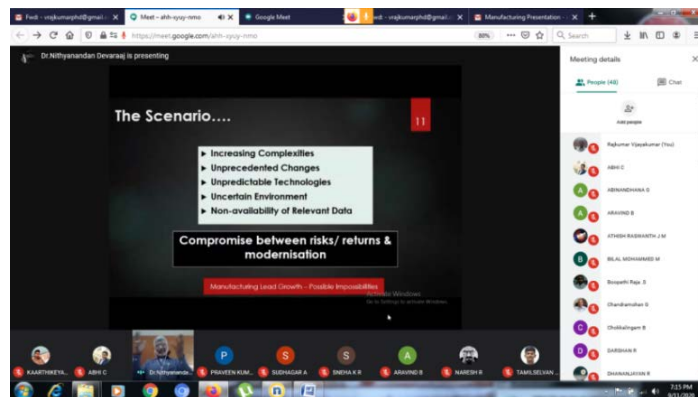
Fwd: - vrajkumarphd@gmail. ×
Meet - ahh-xyuy-nmo ×
Google Meet
- vrajkumarphd@gmail.
Manufacturing Presentation ×
+

https://meet.google.com/ahh-xyuy-nmo
80%
Search

Dr.Nithyanandan Devaraaj is presenting

The Scenario....

11

Increasing Complexities
Unprecedented Changes
Unpredictable Technologies
Uncertain Environment
Non-availability of Relevant Data

Compromise between risks/ returns & modernisation

Manufacturing Lead Growth – Possible Impossibilities

Activate Windows
Go to Settings to activate Windows.

Meeting details
People (48)
Chat
Add people

Rajkumar Vijayakumar (You)
ABHI C
ABINANDHANA S
ARAVIND B
ATHISH RAGHAVATH J M
BILAL MOHAMMED M
Boopathi Raja. S
Chandramohan G
Chokkalingam R
DARSHAN R
DHANANJAYAN R

KAARTHIKEYA...
ABHI C
Dr.Nithyananda...
PRAVEEN KUM...
SUDHAGAR A
SNEHA K R
ARAVIND B
NARESH R
TAMILSELVAN ...

7:15 PM
9/11/2020